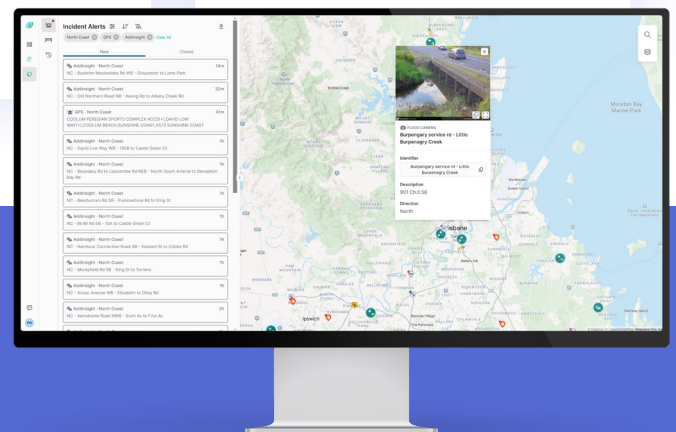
Incident Alerts

North Coast GPS Addinsight Clear All

New Closed

Addinsight - North Coast 14m
NC - Buderim Mooloolaba Rd WB - Gloucester to Lions Park

Addinsight - North Coast 32m
NC - Old Northern Road NB - Kesing Rd to Albany Creek Rd

GPS - North Coast 41m
COOLUM PEREGIAN SPORTS COMPLEX ACCS(+) DAVID LOW WAY(+) COOLUM BEACH SUNSHINE COAST,4573 SUNSHINE COAST

Addinsight - North Coast 1h
NC - David Low Way WB - TSOB to Castle Green Ct

Addinsight - North Coast 1h
NC - Boundary Rd to Lipscombe Rd NCB - North South Arterial to Deception Bay Rd

Addinsight - North Coast 1h
NC - Beerburrum Rd SB - Pumicestone Rd to King St

Addinsight - North Coast 1h
NC - Bli Bli Rd EB - 19A to Castle Green Ct

Addinsight - North Coast 1h
NC - Nambour Connection Road SB - Howard St to Cobbs Rd

Addinsight - North Coast 1h
NC - Mossfield Rd SB - King St to Torrens

Addinsight - North Coast 1h
NC - Anzac Avenue WB - Elizabeth to Dkay Rd

Addinsight - North Coast 2h
NC - Aerodrome Road NWB - Sixth Av to First Av

FLOOD CAMERA
Burpengary service rd - Little Burpengary Creek

Identifier
Burpengary service rd - Little Burpengary Creek

Description
901 Ch 0.56

Direction
North

Brisbane

Moreton Bay Marine Park

Ipswich